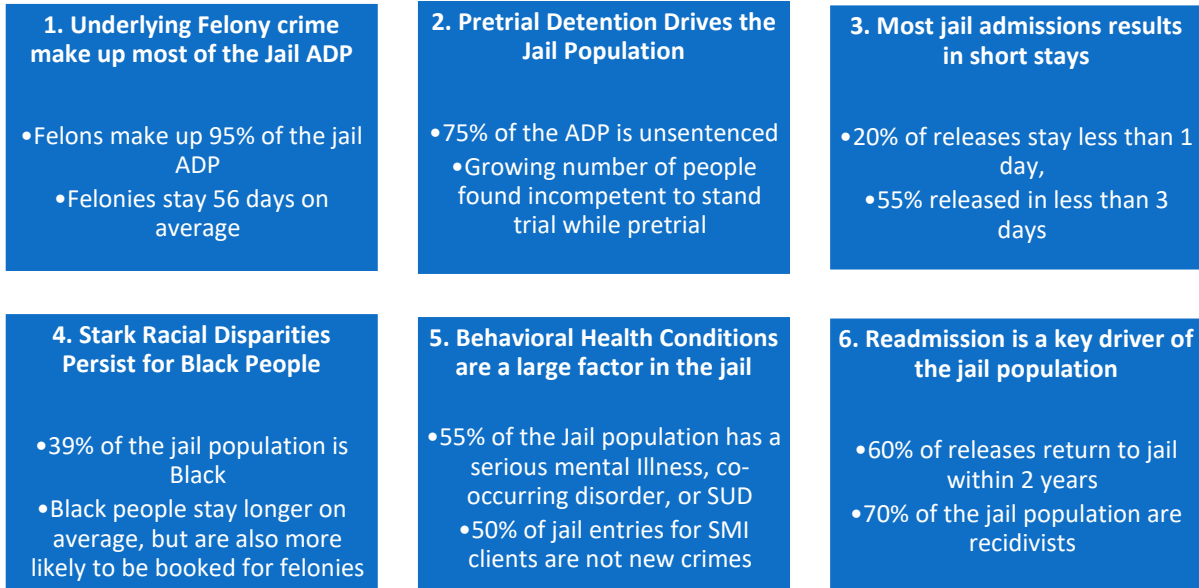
1. Underlying Felony crime make up most of the Jail ADP

•Felons make up 95% of the jail ADP
•Felonies stay 56 days on average

2. Pretrial Detention Drives the Jail Population

•75% of the ADP is unsentenced
•Growing number of people found incompetent to stand trial while pretrial

3. Most jail admissions results in short stays

•20% of releases stay less than 1 day,
•55% released in less than 3 days

4. Stark Racial Disparities Persist for Black People

•39% of the jail population is Black
•Black people stay longer on average, but are also more likely to be booked for felonies

5. Behavioral Health Conditions are a large factor in the jail

•55% of the Jail population has a serious mental Illness, co-occurring disorder, or SUD
•50% of jail entries for SMI clients are not new crimes

6. Readmission is a key driver of the jail population

•60% of releases return to jail within 2 years
•70% of the jail population are recidivists